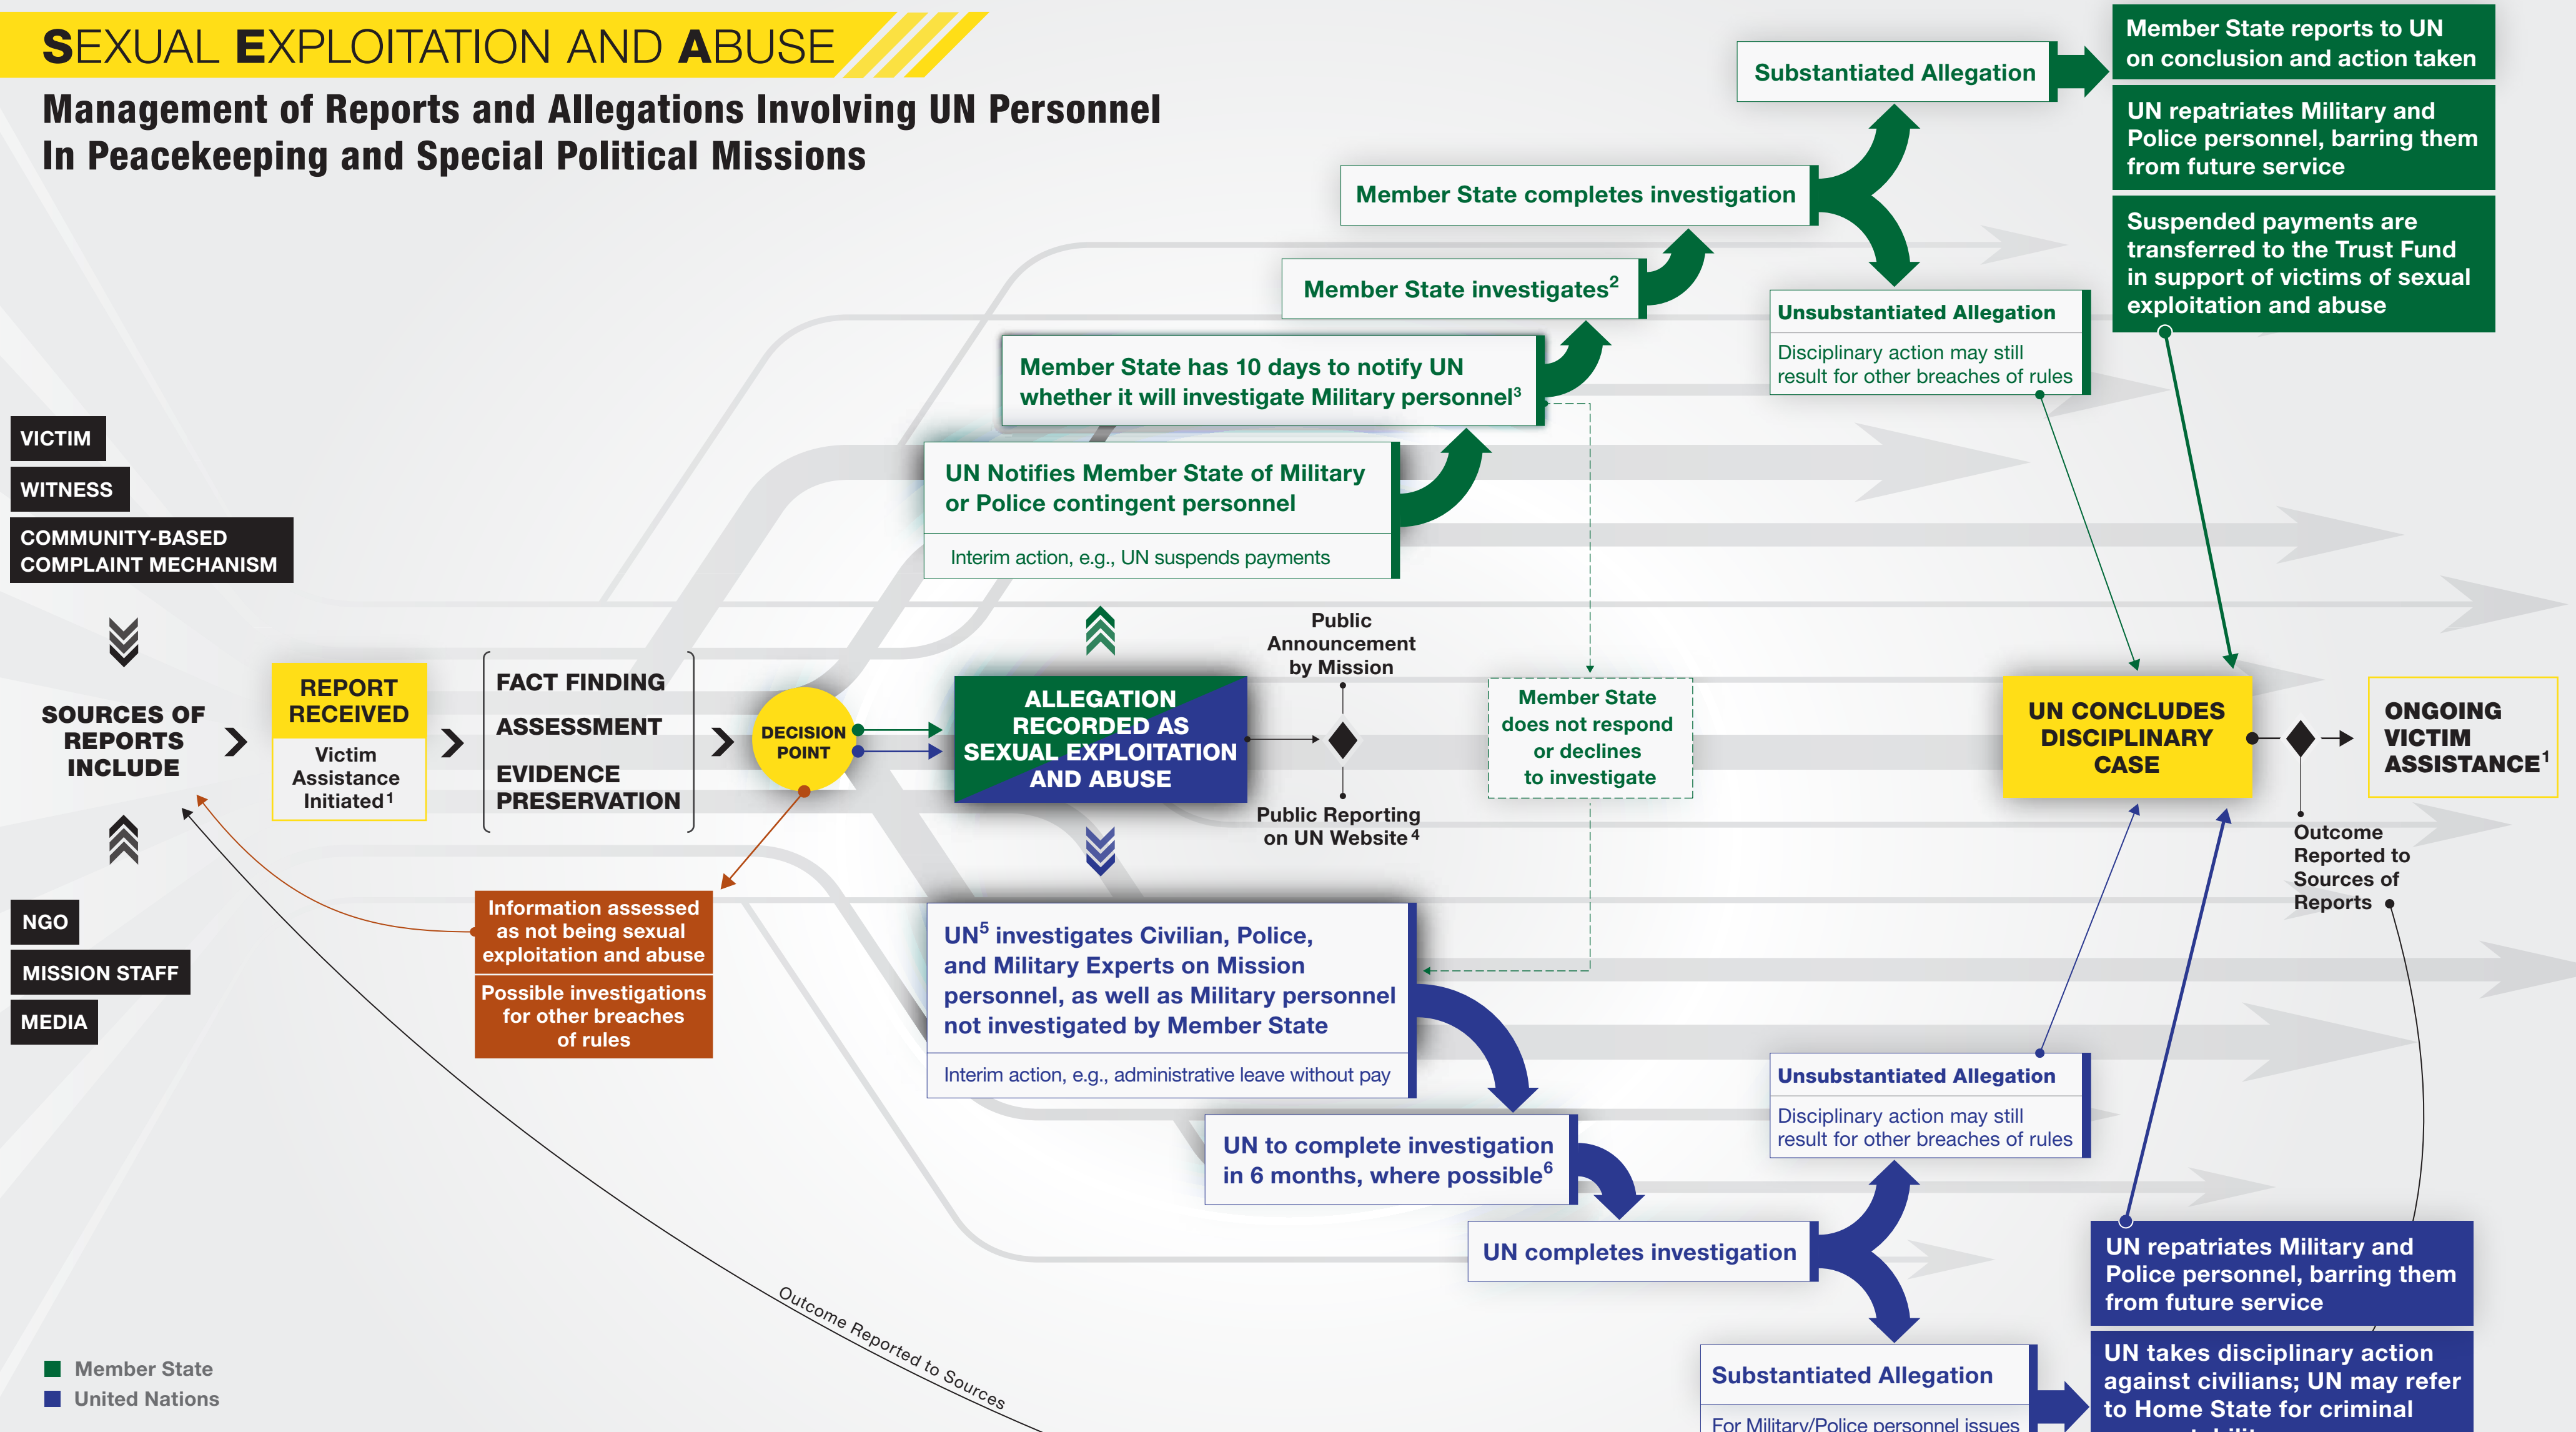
SEXUAL EXPLOITATION AND ABUSE

Management of Reports and Allegations Involving UN Personnel In Peacekeeping and Special Political Missions

VICTIM

WITNESS

COMMUNITY-BASED COMPLAINT MECHANISM

SOURCES OF REPORTS INCLUDE

NGO

MISSION STAFF

MEDIA

REPORT RECEIVED

Victim Assistance Initiated$^1$

FACT FINDING

ASSESSMENT

EVIDENCE PRESERVATION

DECISION POINT

Information assessed as not being sexual exploitation and abuse

Possible investigations for other breaches of rules

ALLEGATION RECORDED AS SEXUAL EXPLOITATION AND ABUSE

Public Announcement by Mission

Public Reporting on UN Website$^4$

UN Notifies Member State of Military or Police contingent personnel

Interim action, e.g., UN suspends payments

Member State has 10 days to notify UN whether it will investigate Military personnel$^3$

Member State investigates$^2$

Member State completes investigation

Substantiated Allegation

Member State reports to UN on conclusion and action taken

UN repatriates Military and Police personnel, barring them from future service

Suspended payments are transferred to the Trust Fund in support of victims of sexual exploitation and abuse

Unsubstantiated Allegation

Disciplinary action may still result for other breaches of rules

Member State does not respond or declines to investigate

UN CONCLUDES DISCIPLINARY CASE

ONGOING VICTIM ASSISTANCE$^1$

Outcome Reported to Sources of Reports

UN$^5$ investigates Civilian, Police, and Military Experts on Mission personnel, as well as Military personnel not investigated by Member State

Interim action, e.g., administrative leave without pay

UN to complete investigation in 6 months, where possible$^6$

UN completes investigation

Unsubstantiated Allegation

Disciplinary action may still result for other breaches of rules

Substantiated Allegation

For Military/Police personnel issues

UN repatriates Military and Police personnel, barring them from future service

UN takes disciplinary action against civilians; UN may refer to Home State for criminal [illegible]

Outcome Reported to Sources

Member State

United Nations